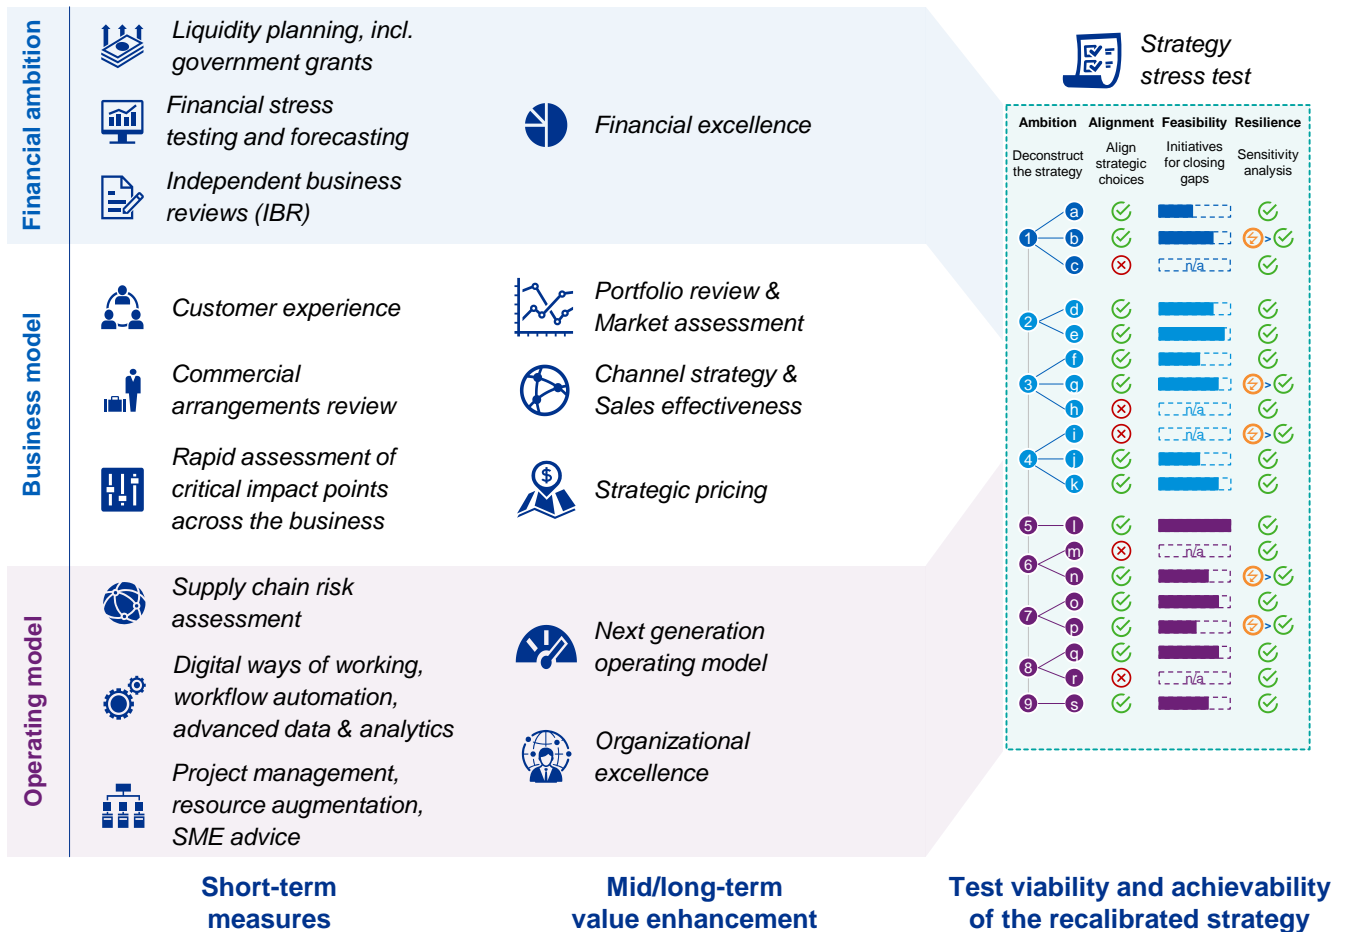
Financial ambition

Liquidity planning, incl. government grants

Financial stress testing and forecasting

Independent business reviews (IBR)

Financial excellence

Business model

Customer experience

Commercial arrangements review

Rapid assessment of critical impact points across the business

Portfolio review & Market assessment

Channel strategy & Sales effectiveness

Strategic pricing

Operating model

Supply chain risk assessment

Digital ways of working, workflow automation, advanced data & analytics

Project management, resource augmentation, SME advice

Next generation operating model

Organizational excellence

Strategy stress test

| Ambition | Alignment | Feasibility | Resilience |
|---|---|---|---|
| Deconstruct the strategy | Align strategic choices | Initiatives for closing gaps | Sensitivity analysis |

1 a b c
2 d e
3 f g h
4 i j k
5 l
6 m n
7 o p
8 q r
9 s

n/a
n/a
n/a
n/a
n/a

Short-term measures

Mid/long-term value enhancement

Test viability and achievability of the recalibrated strategy